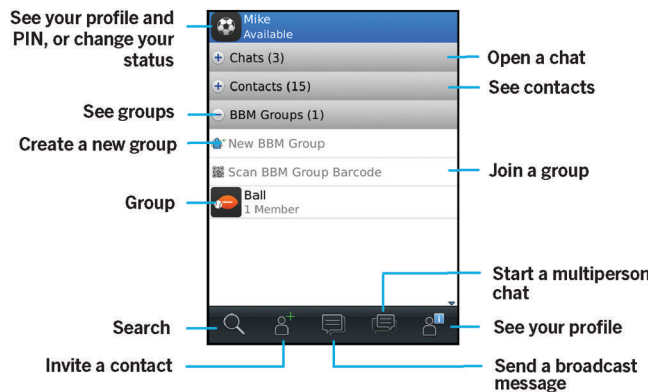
See your profile and PIN, or change your status

Mike
Available

Chats (3)

Contacts (15)

BBM Groups (1)

New BBM Group

Scan BBM Group Barcode

Ball
1 Member

Open a chat

See contacts

See groups

Create a new group

Join a group

Group

Start a multiperson chat

Search

See your profile

Invite a contact

Send a broadcast message